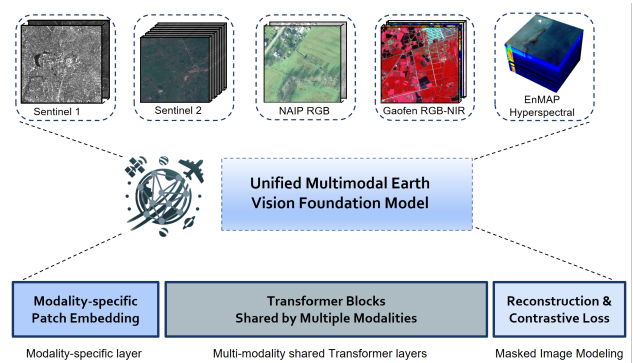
Sentinel 1

Sentinel 2

NAIP RGB

Gaofen RGB-NIR

EnMAP Hyperspectral

Unified Multimodal Earth Vision Foundation Model

Modality-specific Patch Embedding

Transformer Blocks Shared by Multiple Modalities

Reconstruction & Contrastive Loss

Modality-specific layer

Multi-modality shared Transformer layers

Masked Image Modeling